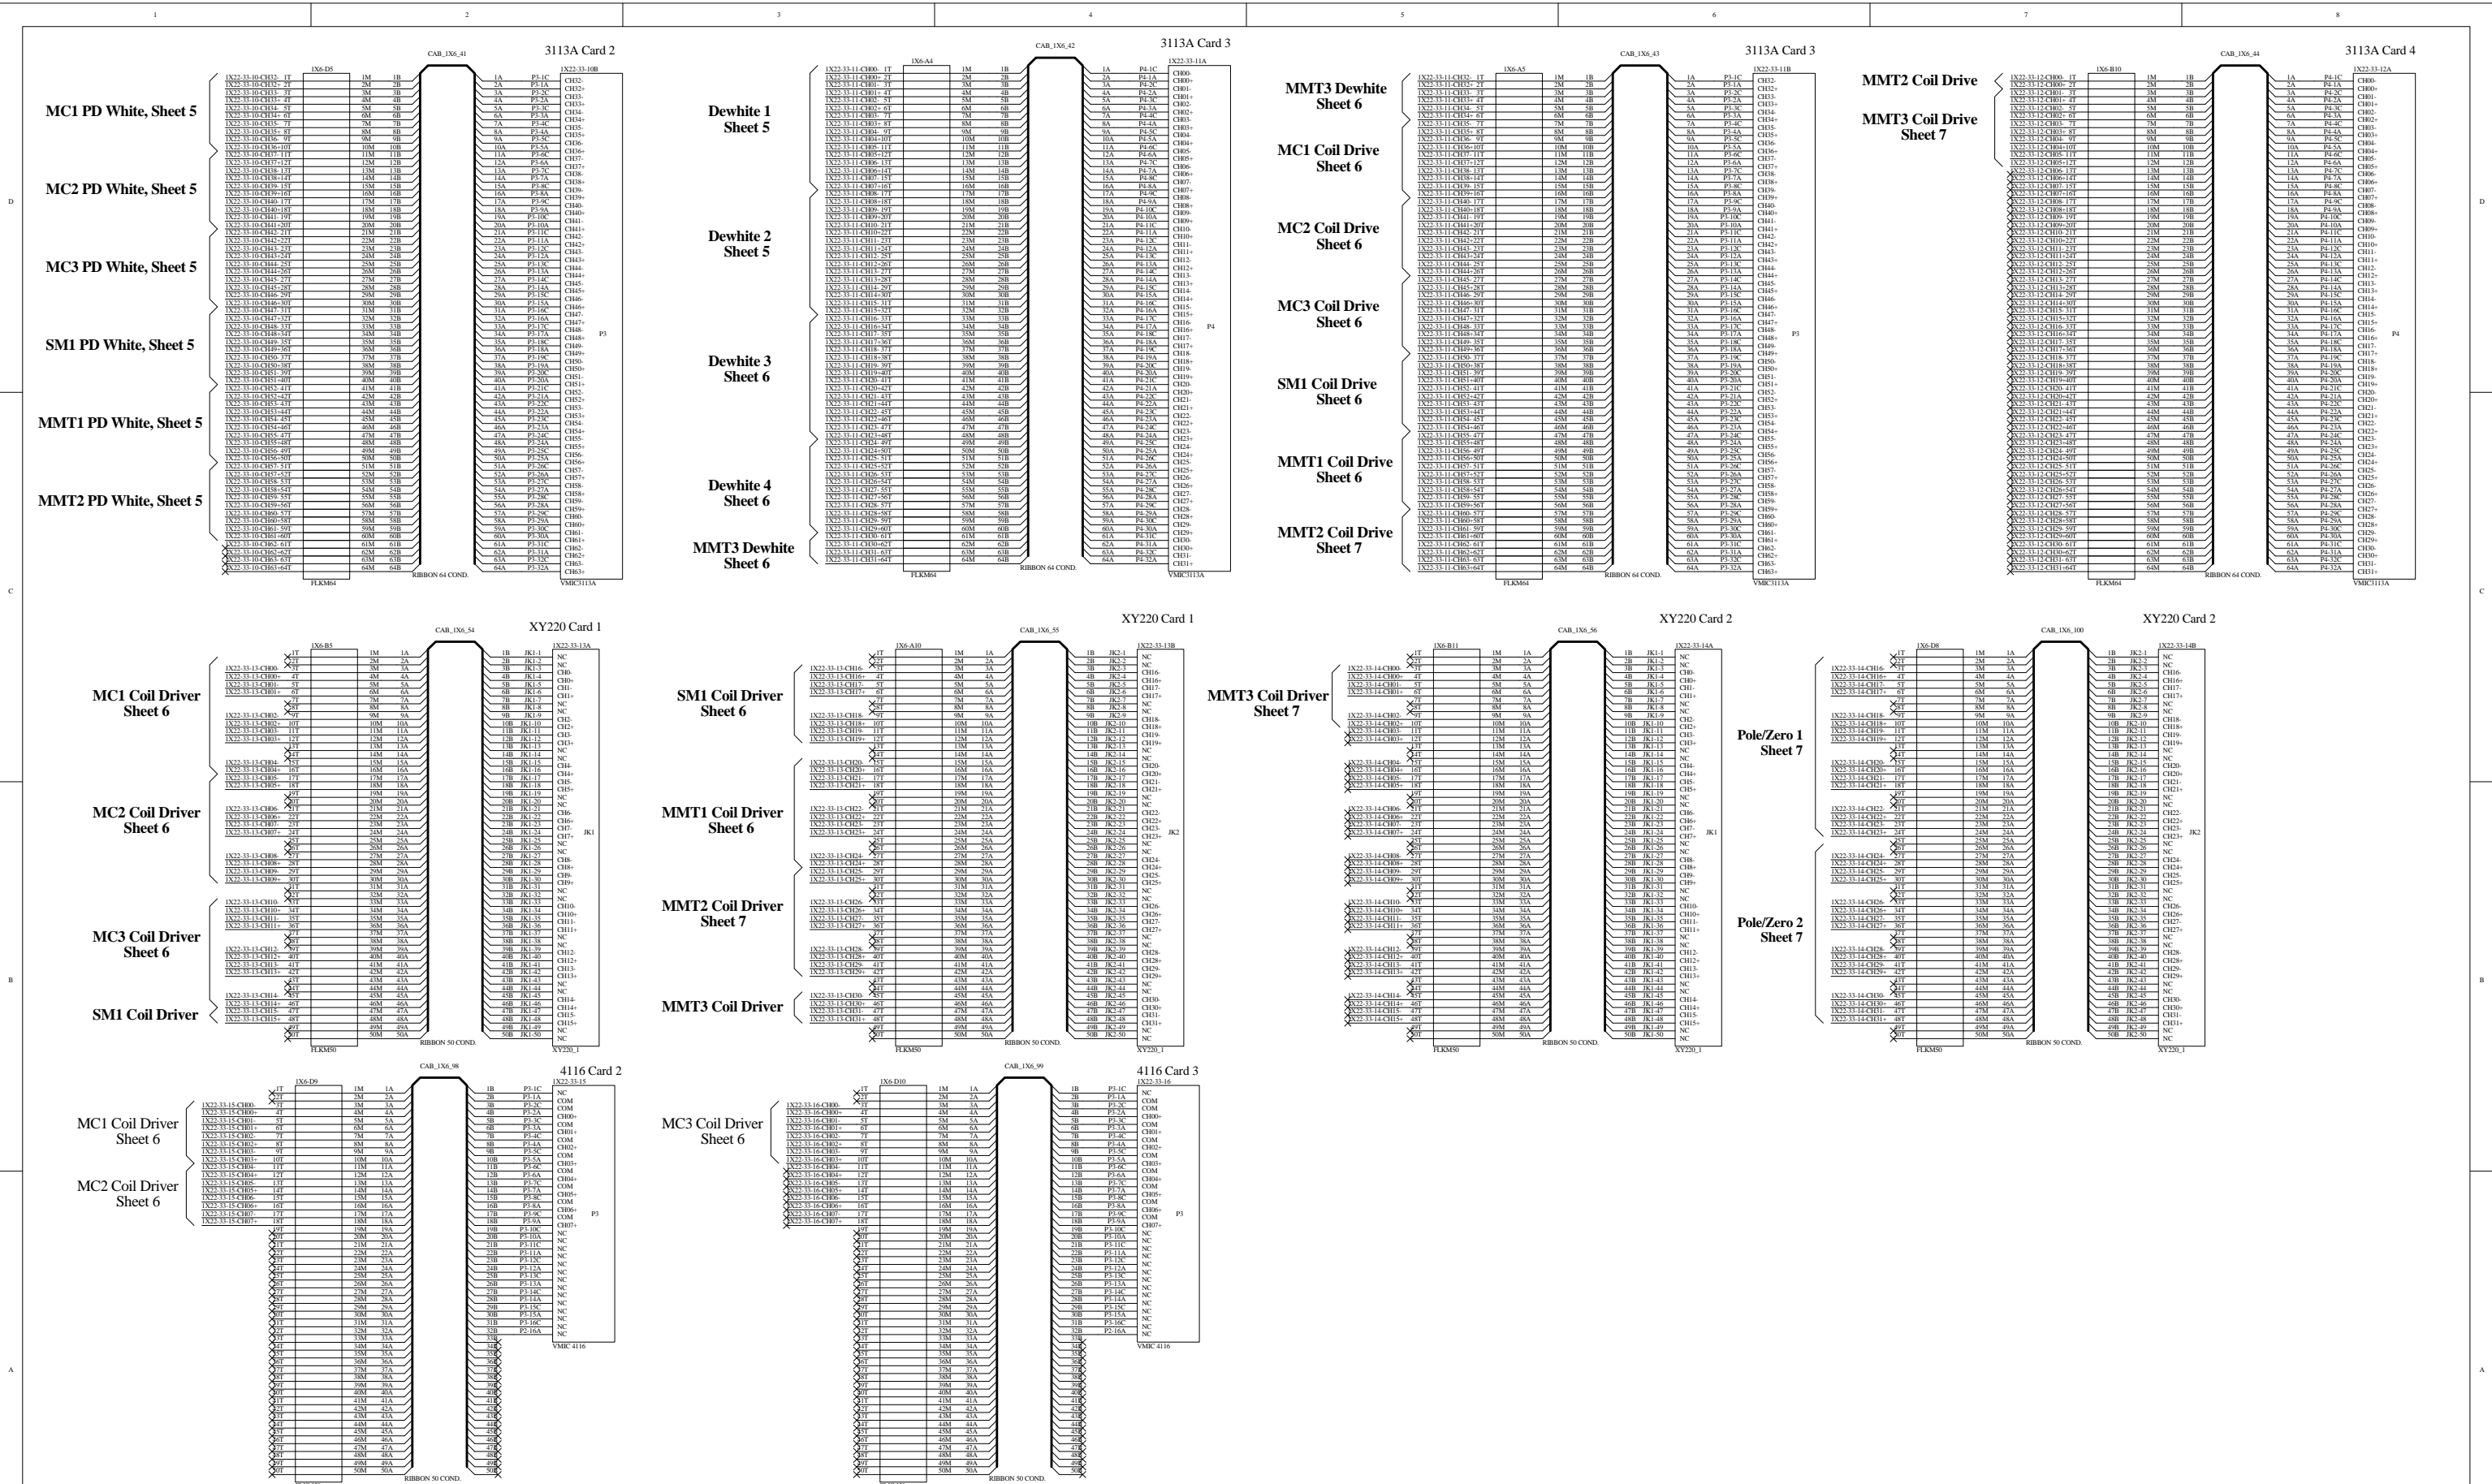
1 2 3 4 5 6 7 8

3113A Card 2
CAB_1X6_41
1X6-D5
1X22-33-10B
MC1 PD White, Sheet 5
MC2 PD White, Sheet 5
MC3 PD White, Sheet 5
SM1 PD White, Sheet 5
MMT1 PD White, Sheet 5
MMT2 PD White, Sheet 5
P3
FLKM64
RIBBON 64 COND.
VMIC3113A

3113A Card 3
CAB_1X6_42
1X6-A4
1X22-33-11A
Dewhite 1 Sheet 5
Dewhite 2 Sheet 5
Dewhite 3 Sheet 6
Dewhite 4 Sheet 6
MMT3 Dewhite Sheet 6
P4
FLKM64
RIBBON 64 COND.
VMIC3113A

3113A Card 3
CAB_1X6_43
1X6-A5
1X22-33-11B
MMT3 Dewhite Sheet 6
MC1 Coil Drive Sheet 6
MC2 Coil Drive Sheet 6
MC3 Coil Drive Sheet 6
SM1 Coil Drive Sheet 6
MMT1 Coil Drive Sheet 6
MMT2 Coil Drive Sheet 7
P3
FLKM64
RIBBON 64 COND.
VMIC3113A

3113A Card 4
CAB_1X6_44
1X6-B10
1X22-33-12A
MMT2 Coil Drive
MMT3 Coil Drive Sheet 7
P4
FLKM64
RIBBON 64 COND.
VMIC3113A

XY220 Card 1
CAB_1X6_54
1X6-B5
1X22-33-13A
MC1 Coil Driver Sheet 6
MC2 Coil Driver Sheet 6
MC3 Coil Driver Sheet 6
SM1 Coil Driver
JK1
FLKM50
RIBBON 50 COND.
XY220_1

XY220 Card 1
CAB_1X6_55
1X6-A10
1X22-33-13B
SM1 Coil Driver Sheet 6
MMT1 Coil Driver Sheet 6
MMT2 Coil Driver Sheet 7
MMT3 Coil Driver
JK2
FLKM50
RIBBON 50 COND.
XY220_1

XY220 Card 2
CAB_1X6_56
1X6-B11
1X22-33-14A
MMT3 Coil Driver Sheet 7
JK1
FLKM50
RIBBON 50 COND.
XY220_1

XY220 Card 2
CAB_1X6_100
1X6-D8
1X22-33-14B
Pole/Zero 1 Sheet 7
Pole/Zero 2 Sheet 7
JK2
FLKM50
RIBBON 50 COND.
XY220_1

4116 Card 2
CAB_1X6_98
1X6-D9
1X22-33-15
MC1 Coil Driver Sheet 6
MC2 Coil Driver Sheet 6
P3
VMIC 4116
RIBBON 50 COND.

4116 Card 3
CAB_1X6_99
1X6-D10
1X22-33-16
MC3 Coil Driver Sheet 6
P3
VMIC 4116
RIBBON 50 COND.

D C B A